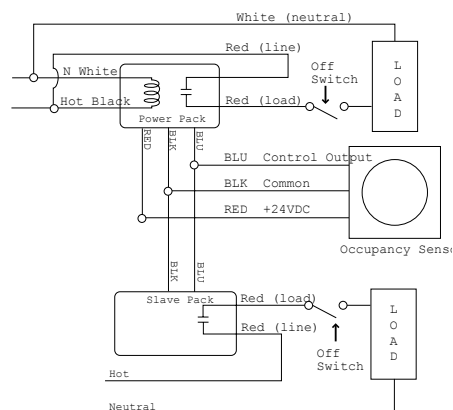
White (neutral)

Red (line)

N White

Hot Black

Off Switch

Red (load)

L O A D

Power Pack

RED

BLK

BLU

BLU Control Output

BLK Common

RED +24VDC

Occupancy Sens

BLK

BLU

Slave Pack

Red (load)

Red (line)

L O A D

Off Switch

Hot

Neutral